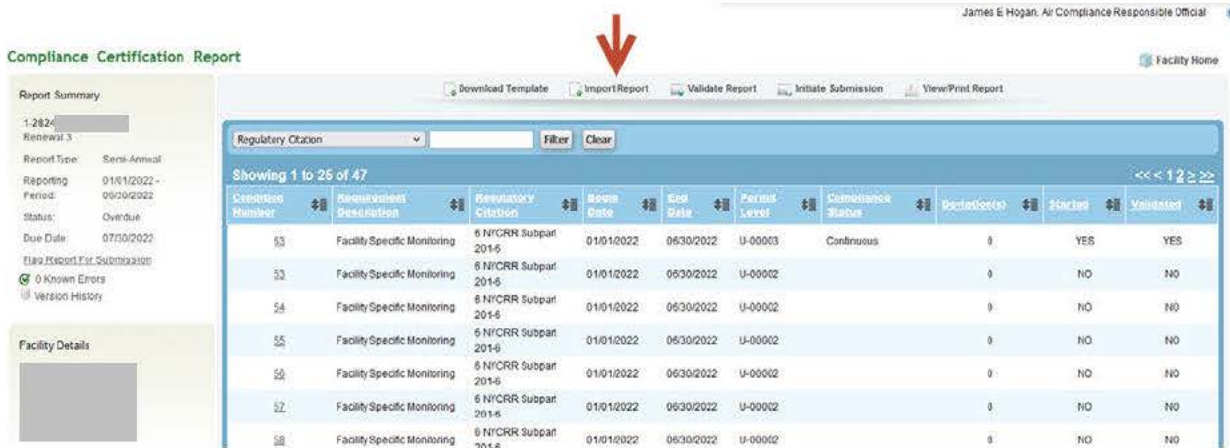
James E Hogan, Air Compliance Responsible Official

Compliance Certification Report

Facility Home

Download Template Import Report Validate Report Initiate Submission View/Print Report

Report Summary

1-2824
Renewal 3

Report Type: Semi-Annual
Reporting Period: 01/01/2022 - 06/30/2022
Status: Overdue
Due Date: 07/30/2022

Flag Report For Submission
0 Known Errors
Version History

Facility Details

Regulatory Citation Filter Clear

Showing 1 to 25 of 47

<< < 1 2 > >>

| Condition Number | Requirement Description | Regulatory Citation | Begin Date | End Date | Permit Level | Compliance Status | Deviation(s) | Started | Validated |
|---|---|---|---|---|---|---|---|---|---|
| 53 | Facility Specific Monitoring | 6 NYCRR Subpart 201-6 | 01/01/2022 | 06/30/2022 | U-00003 | Continuous | 0 | YES | YES |
| 53 | Facility Specific Monitoring | 6 NYCRR Subpart 201-6 | 01/01/2022 | 06/30/2022 | U-00002 | | 0 | NO | NO |
| 54 | Facility Specific Monitoring | 6 NYCRR Subpart 201-6 | 01/01/2022 | 06/30/2022 | U-00002 | | 0 | NO | NO |
| 55 | Facility Specific Monitoring | 6 NYCRR Subpart 201-6 | 01/01/2022 | 06/30/2022 | U-00002 | | 0 | NO | NO |
| 56 | Facility Specific Monitoring | 6 NYCRR Subpart 201-6 | 01/01/2022 | 06/30/2022 | U-00002 | | 0 | NO | NO |
| 57 | Facility Specific Monitoring | 6 NYCRR Subpart 201-6 | 01/01/2022 | 06/30/2022 | U-00002 | | 0 | NO | NO |
| 58 | Facility Specific Monitoring | 6 NYCRR Subpart 201-6 | 01/01/2022 | 06/30/2022 | U-00002 | | 0 | NO | NO |